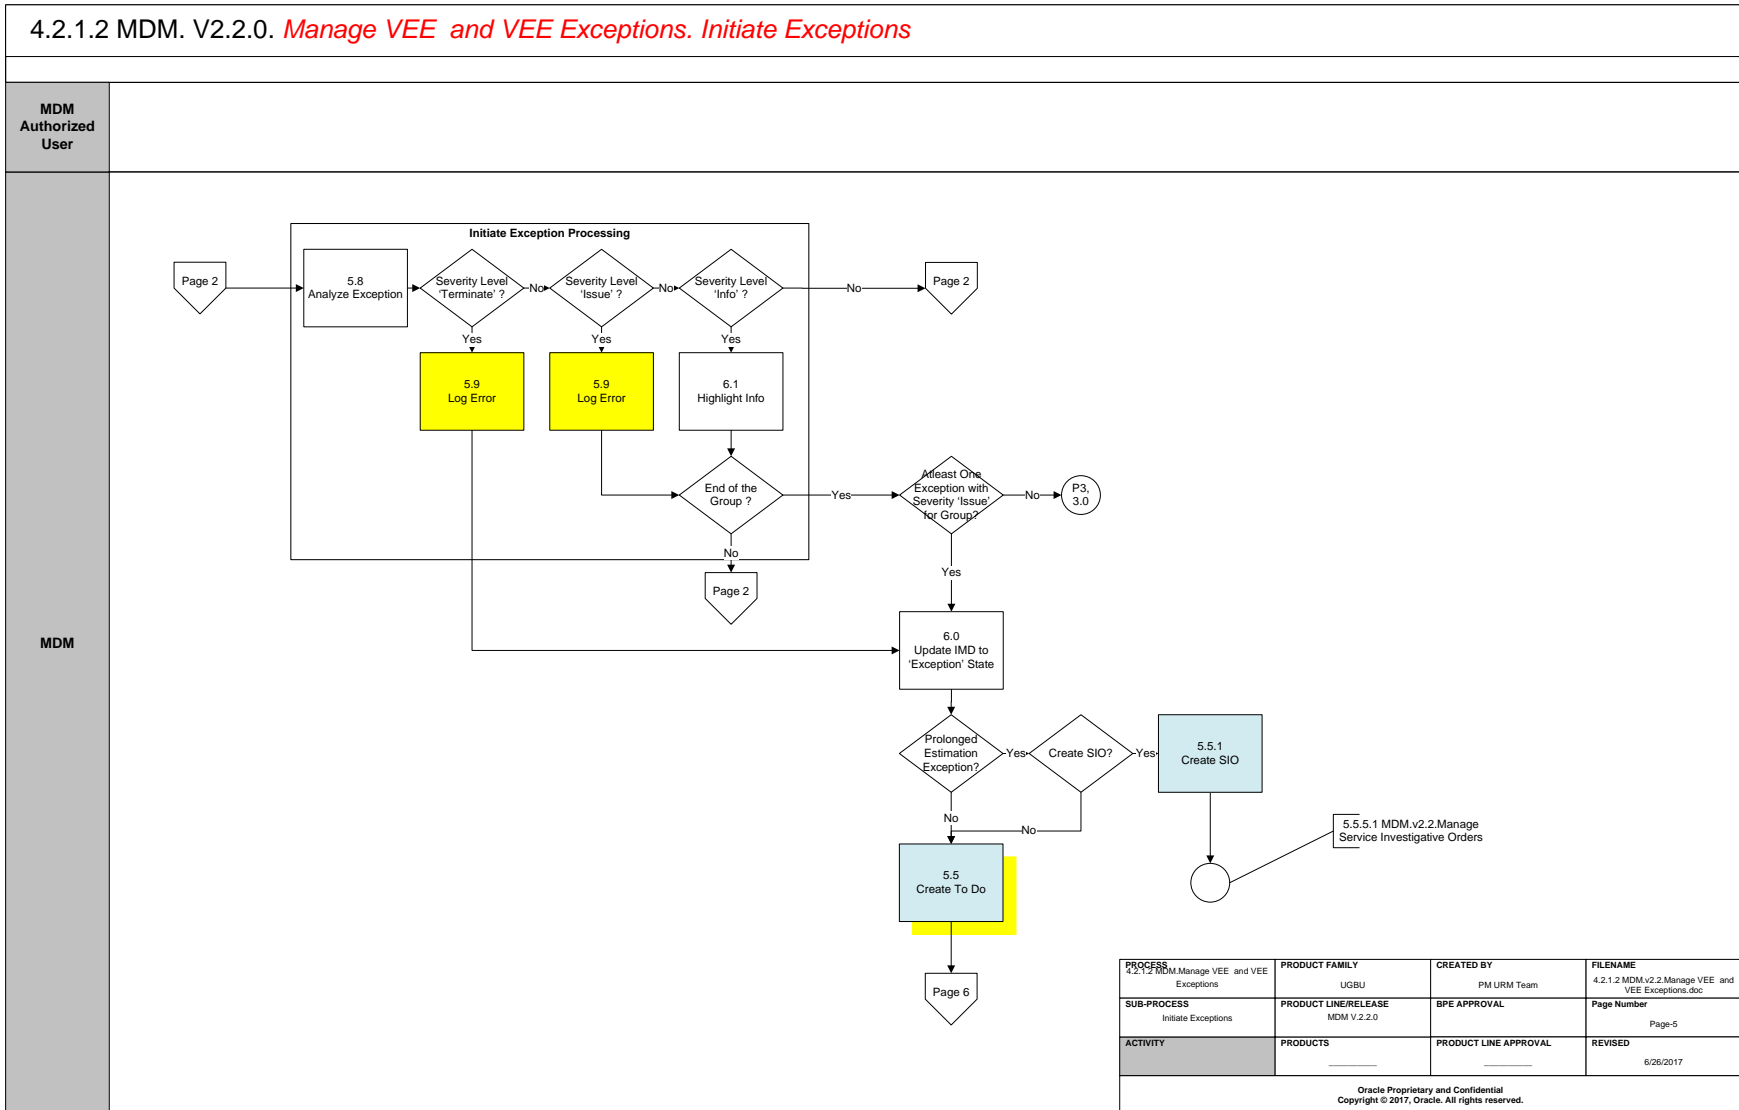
4.2.1.2 MDM. V2.2.0. Manage VEE and VEE Exceptions. Initiate Exceptions

MDM Authorized User

MDM

Initiate Exception Processing

Page 2

5.8
Analyze Exception

Severity Level 'Terminate' ?

No

Severity Level 'Issue' ?

No

Severity Level 'Info' ?

No

Page 2

Yes

Yes

Yes

5.9
Log Error

5.9
Log Error

6.1
Highlight Info

End of the Group ?

Yes

Atleast One Exception with Severity 'Issue' for Group?

No

P3, 3.0

No

Page 2

Yes

6.0
Update IMD to 'Exception' State

Prolonged Estimation Exception?

Yes

Create SIO?

Yes

5.5.1
Create SIO

No

No

5.5
Create To Do

5.5.5.1 MDM.v2.2.Manage Service Investigative Orders

Page 6

| PROCESS 4.2.1.2 MDM.Manage VEE and VEE Exceptions | PRODUCT FAMILY UGBU | CREATED BY PM URM Team | FILENAME 4.2.1.2 MDM.v2.2.Manage VEE and VEE Exceptions.doc |
|---|---|---|---|
| SUB-PROCESS Initiate Exceptions | PRODUCT LINE/RELEASE MDM V.2.2.0 | BPE APPROVAL | Page Number Page-5 |
| ACTIVITY | PRODUCTS ________ | PRODUCT LINE APPROVAL ________ | REVISED 6/26/2017 |

Oracle Proprietary and Confidential
Copyright © 2017, Oracle. All rights reserved.